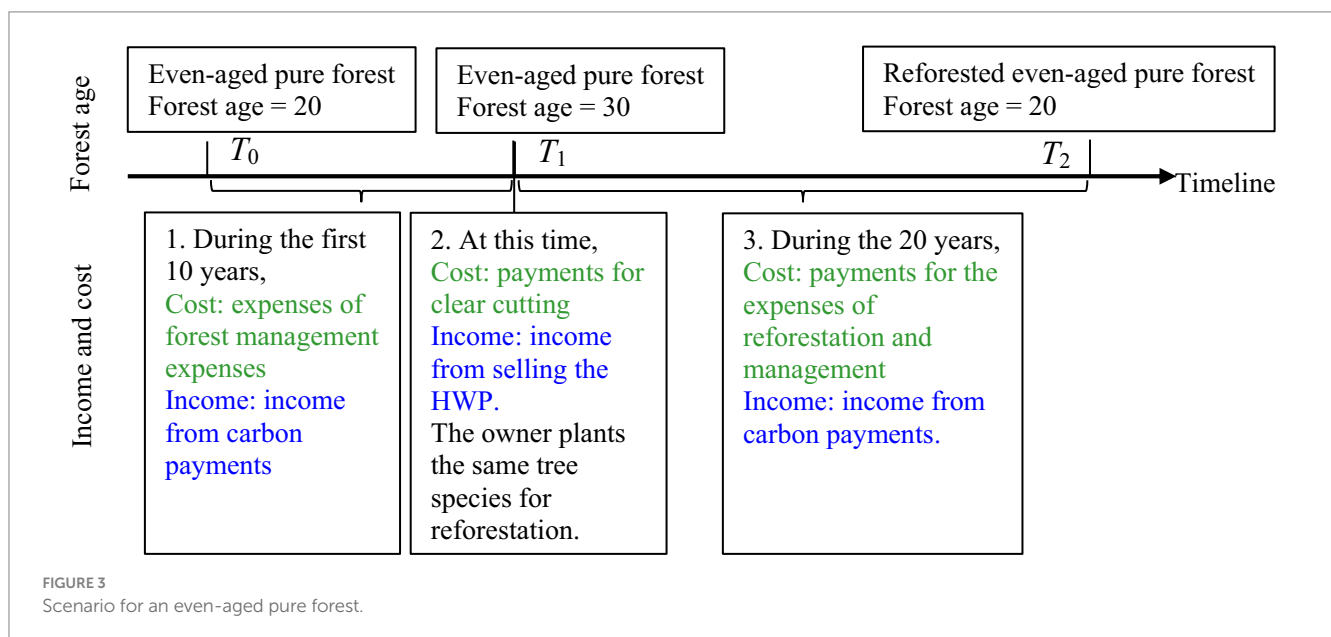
Forest age

Even-aged pure forest
Forest age = 20

Even-aged pure forest
Forest age = 30

Reforested even-aged pure forest
Forest age = 20

$T_0$

$T_1$

$T_2$

Timeline

Income and cost

1. During the first 10 years,
Cost: expenses of forest management expenses
Income: income from carbon payments

2. At this time,
Cost: payments for clear cutting
Income: income from selling the HWP.
The owner plants the same tree species for reforestation.

3. During the 20 years,
Cost: payments for the expenses of reforestation and management
Income: income from carbon payments.

FIGURE 3
Scenario for an even-aged pure forest.